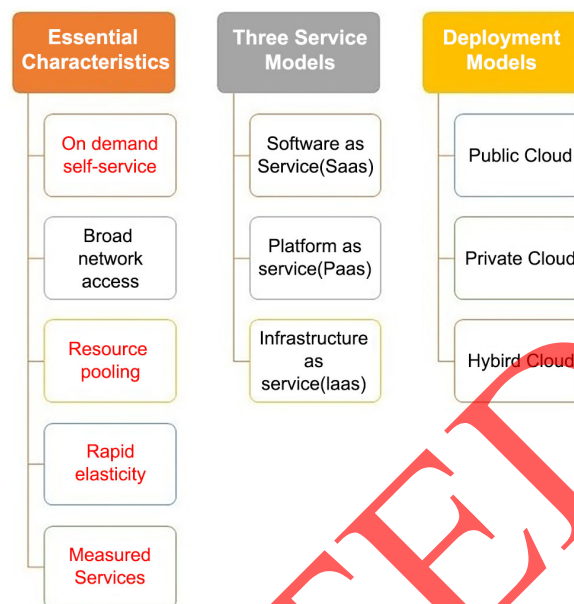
Essential Characteristics

On demand self-service

Broad network access

Resource pooling

Rapid elasticity

Measured Services

Three Service Models

Software as Service(Saas)

Platform as service(Paas)

Infrastructure as service(laas)

Deployment Models

Public Cloud

Private Cloud

Hybird Cloud

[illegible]